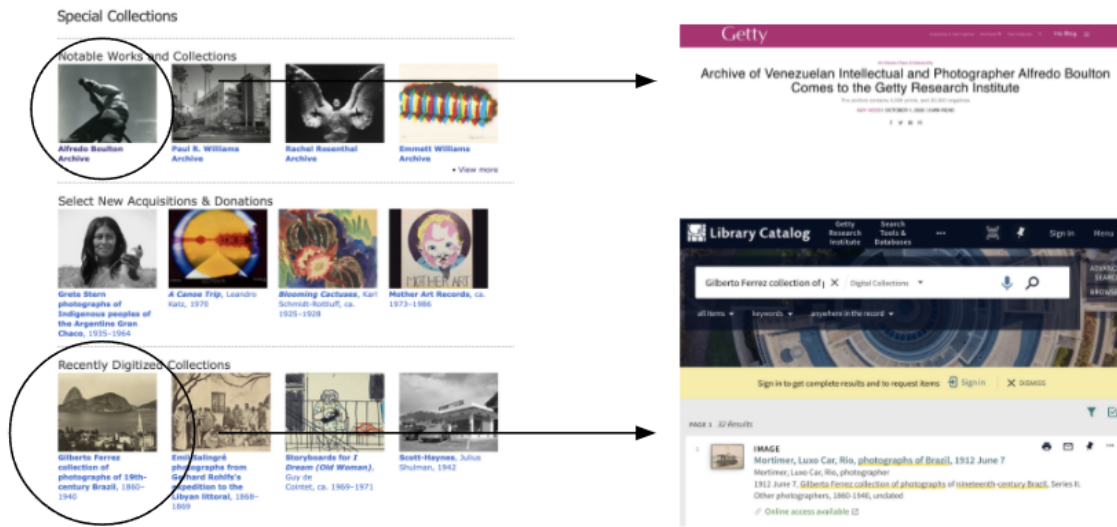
Special Collections

Notable Works and Collections

Alfredo Boulton Archive

Paul R. Williams Archive

Rachel Rosenthal Archive

Emmett Williams Archive

• View more

Select New Acquisitions & Donations

Grete Stern photographs of Indigenous peoples of the Argentine Gran Chaco, 1935–1964

A Canoa Trip, Leandro Katz, 1970

Blooming Cactuses, Karl Schmidt-Rottluff, ca. 1925–1928

Mother Art Records, ca. 1973–1986

Recently Digitized Collections

Gilberto Ferrez collection of photographs of 19th-century Brazil, 1860–1940

Emil Salingré photographs from Gerhard Rohlfs's expedition to the Libyan littoral, 1868–1869

Storyboards for I Dream (Old Woman), Guy de Cointet, ca. 1969–1971

Scott-Haynes, Julius Shulman, 1942

Getty

The Blog

Archive of Venezuelan Intellectual and Photographer Alfredo Boulton Comes to the Getty Research Institute

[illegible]

Library Catalog

Getty Research Institute

Search Tools & Databases

•••

Sign in

Menu

Gilberto Ferrez collection of p

Digital Collections

all items

keywords

anywhere in the record

Sign in to get complete results and to request items

Sign in

DISMISS

PAGE 1 32 Results

1

IMAGE

Mortimer, Luxo Car, Rio, photographs of Brazil, 1912 June 7

Mortimer, Luxo Car, Rio, photographer

1912 June 7. Gilberto Ferrez collection of photographs of nineteenth-century Brazil. Series II. Other photographers, 1860-1940, undated

Online access available